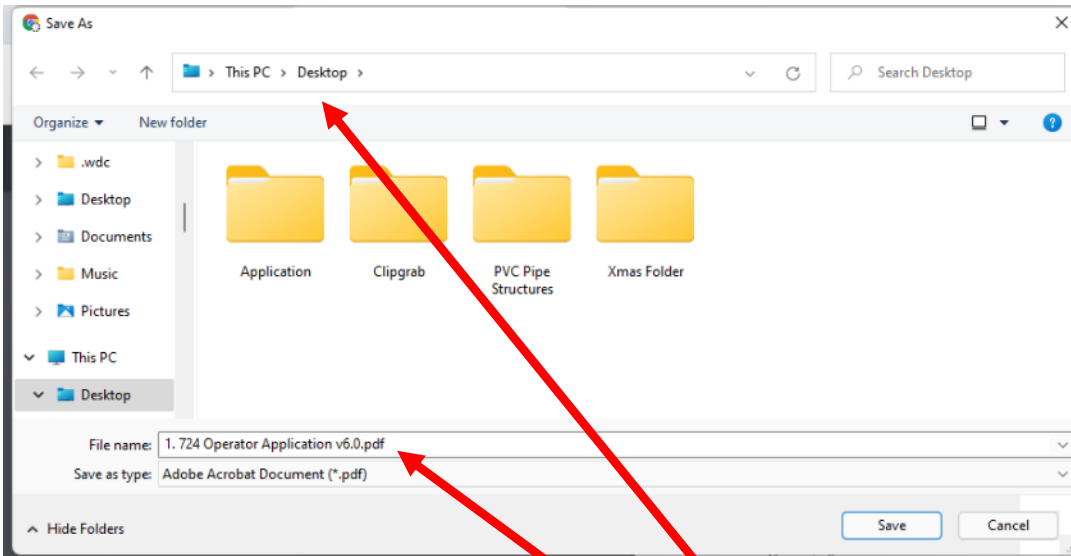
Save As

This PC > Desktop >

Search Desktop

Organize ▾ New folder

.wdc
Desktop
Documents
Music
Pictures
This PC
Desktop

Application
Clipgrab
PVC Pipe Structures
Xmas Folder

File name: 1. 724 Operator Application v6.0.pdf
Save as type: Adobe Acrobat Document (*.pdf)

Hide Folders

Save
Cancel